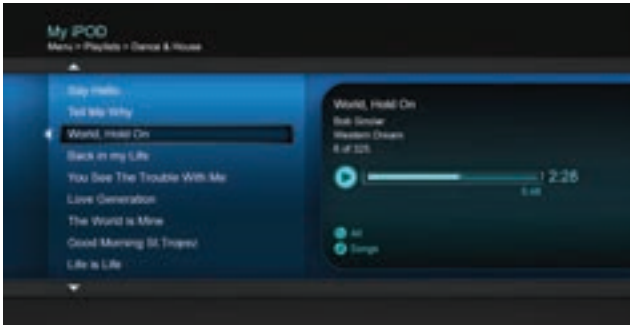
My iPOD
Menu > Playlists > Dance & House

Say Hello
Tell Me Why
World, Hold On
Back in my Life
You See The Trouble With Me
Love Generation
The World is Mine
Good Morning St.Tropez
Life is Life

World, Hold On
Bob Sinclar
Western Dream
6 of 325

2:26
5:48

All
Songs